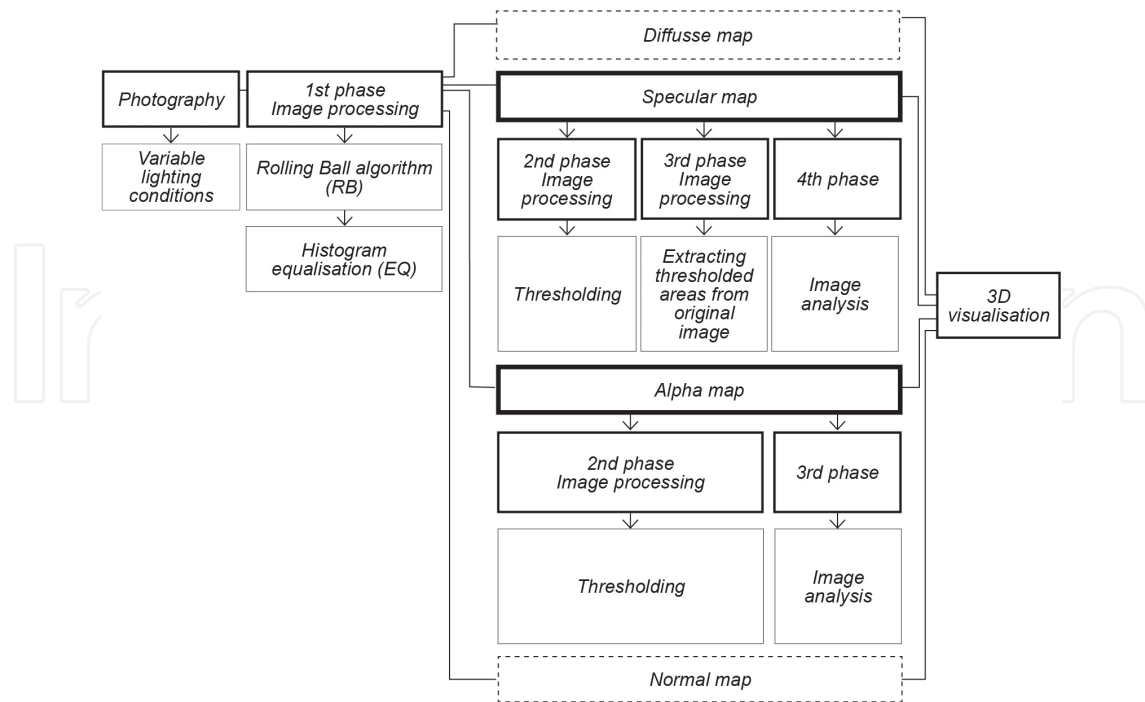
Diffusse map

Photography

Variable lighting conditions

1st phase Image processing

Rolling Ball algorithm (RB)

Histogram equalisation (EQ)

Specular map

2nd phase Image processing

Thresholding

3rd phase Image processing

Extracting thresholded areas from original image

4th phase

Image analysis

3D visualisation

Alpha map

2nd phase Image processing

Thresholding

3rd phase

Image analysis

Normal map